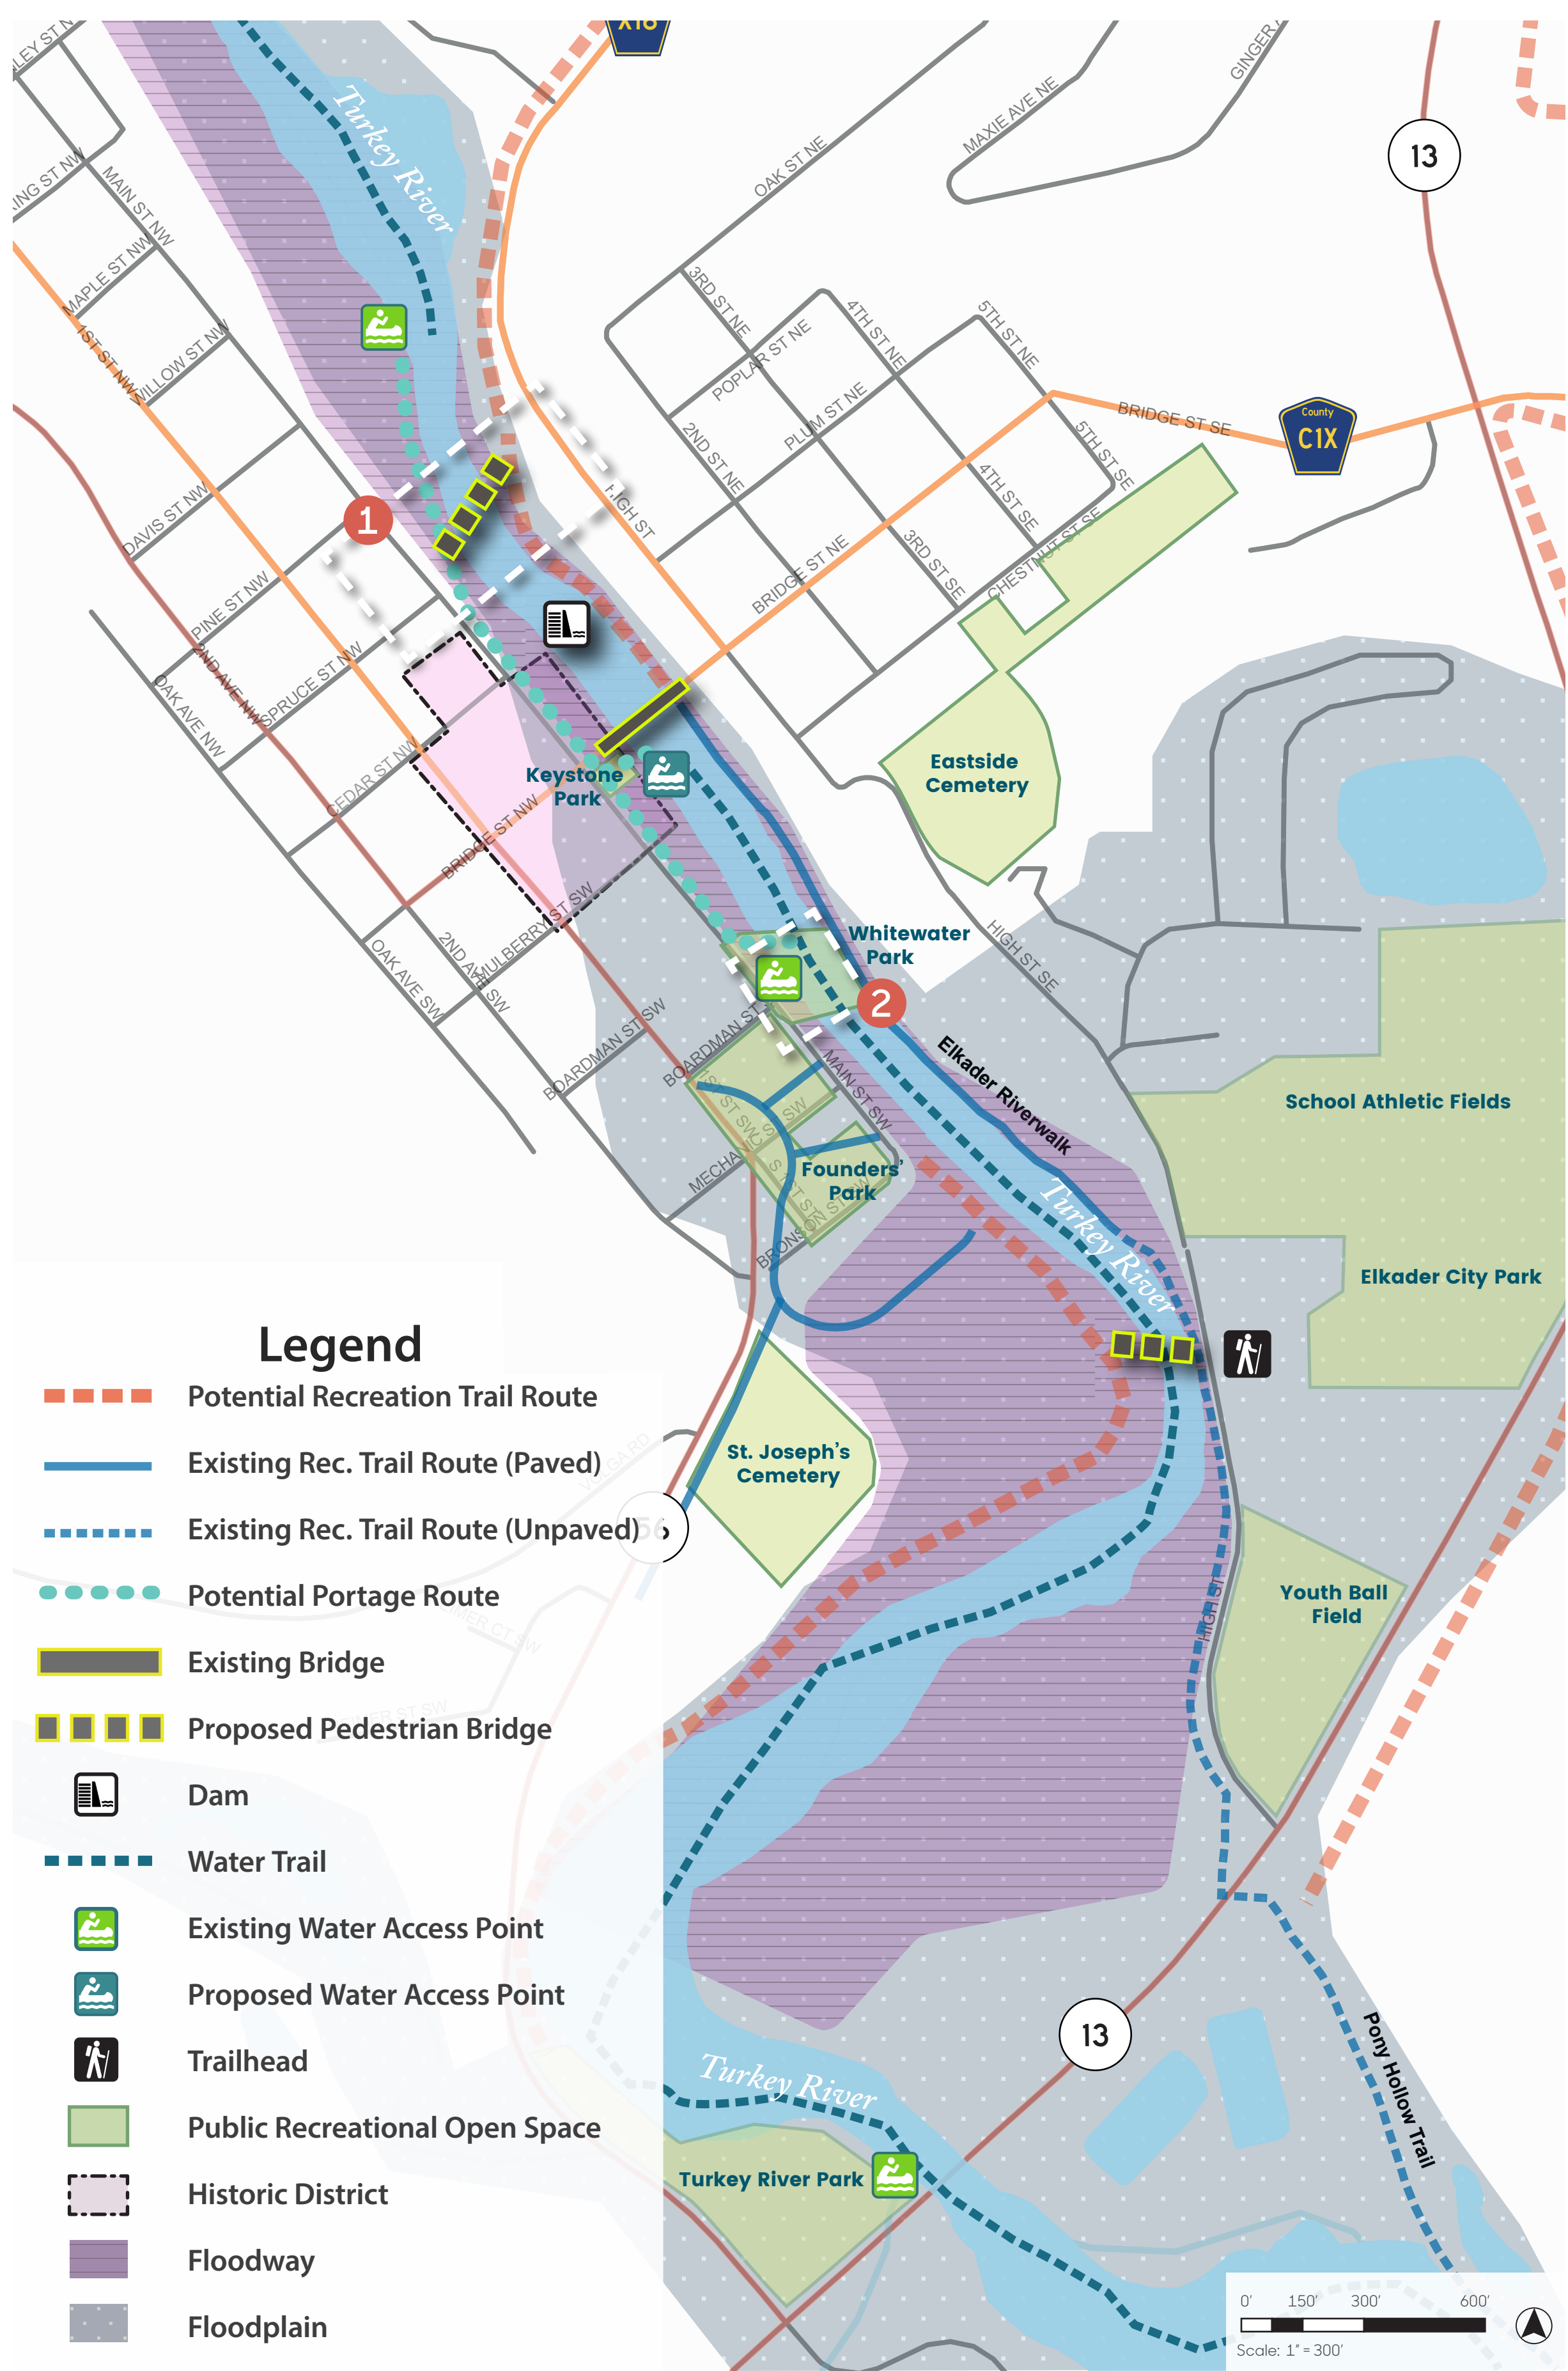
X16
13
County C1X
Turkey River
OAK ST NE
MAXIE AVE NE
GINGER
LEY ST N
ING ST NW
MAIN ST NW
MAPLE ST NW
1ST ST NW
WILLOW ST NW
3RD ST NE
POPLAR ST NE
4TH ST NE
5TH ST NE
PLUM ST NE
2ND ST NE
BRIDGE ST SE
5TH ST SE
4TH ST SE
3RD ST SE
HIGH ST
DAVIS ST NW
1
PINE ST NW
2ND AVE NW
SPRUCE ST NW
OAK AVE NW
CEDAR ST NW
BRIDGE ST NE
CHESTNUT ST SE
BRIDGE ST NW
Keystone Park
Eastside Cemetery
MULBERRY ST SW
2ND AVE SW
OAK AVE SW
BOARDMAN ST SW
BOARDMAN ST
Whitewater Park
2
HIGH ST SE
Elkader Riverwalk
MAIN ST SW
MECHANIC ST
Founders' Park
BRONSON ST SW
Turkey River
School Athletic Fields
Elkader City Park
St. Joseph's Cemetery
HIGH ST
Youth Ball Field
56
13
Turkey River
Turkey River Park
Pony Hollow Trail

Legend
Potential Recreation Trail Route
Existing Rec. Trail Route (Paved)
Existing Rec. Trail Route (Unpaved)
Potential Portage Route
Existing Bridge
Proposed Pedestrian Bridge
Dam
Water Trail
Existing Water Access Point
Proposed Water Access Point
Trailhead
Public Recreational Open Space
Historic District
Floodway
Floodplain

0' 150' 300' 600'
Scale: 1" = 300'